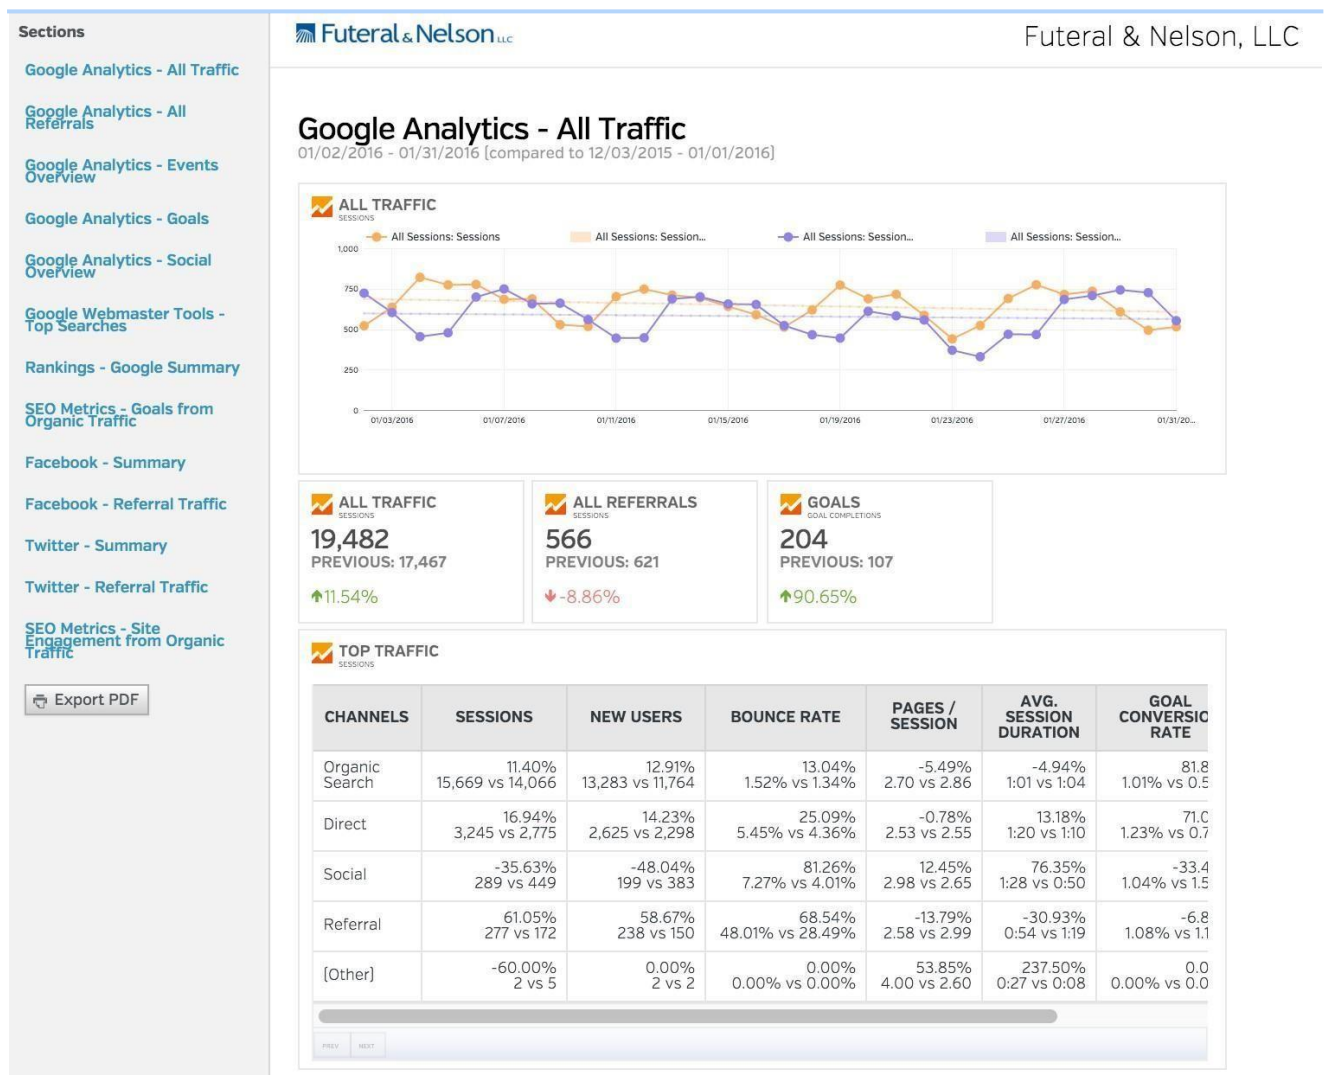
Sections

Google Analytics - All Traffic

Google Analytics - All Referrals

Google Analytics - Events Overview

Google Analytics - Goals

Google Analytics - Social Overview

Google Webmaster Tools - Top Searches

Rankings - Google Summary

SEO Metrics - Goals from Organic Traffic

Facebook - Summary

Facebook - Referral Traffic

Twitter - Summary

Twitter - Referral Traffic

SEO Metrics - Site Engagement from Organic Traffic

Export PDF

Futeral & Nelson LLC

Futeral & Nelson, LLC

Google Analytics - All Traffic
01/02/2016 - 01/31/2016 [compared to 12/03/2015 - 01/01/2016]

ALL TRAFFIC
SESSIONS

All Sessions: Sessions
All Sessions: Session...
All Sessions: Session...
All Sessions: Session...

1,000
750
500
250
0

01/03/2016
01/07/2016
01/11/2016
01/15/2016
01/19/2016
01/23/2016
01/27/2016
01/31/20...

ALL TRAFFIC
SESSIONS
19,482
PREVIOUS: 17,467
11.54%

ALL REFERRALS
SESSIONS
566
PREVIOUS: 621
-8.86%

GOALS
GOAL COMPLETIONS
204
PREVIOUS: 107
90.65%

TOP TRAFFIC
SESSIONS

| CHANNELS | SESSIONS | NEW USERS | BOUNCE RATE | PAGES / SESSION | AVG. SESSION DURATION | GOAL CONVERSIO RATE |
|---|---|---|---|---|---|---|
| Organic Search | 11.40% 15,669 vs 14,066 | 12.91% 13,283 vs 11,764 | 13.04% 1.52% vs 1.34% | -5.49% 2.70 vs 2.86 | -4.94% 1:01 vs 1:04 | 81.8 1.01% vs 0.5 |
| Direct | 16.94% 3,245 vs 2,775 | 14.23% 2,625 vs 2,298 | 25.09% 5.45% vs 4.36% | -0.78% 2.53 vs 2.55 | 13.18% 1:20 vs 1:10 | 71.C 1.23% vs 0.7 |
| Social | -35.63% 289 vs 449 | -48.04% 199 vs 383 | 81.26% 7.27% vs 4.01% | 12.45% 2.98 vs 2.65 | 76.35% 1:28 vs 0:50 | -33.4 1.04% vs 1.5 |
| Referral | 61.05% 277 vs 172 | 58.67% 238 vs 150 | 68.54% 48.01% vs 28.49% | -13.79% 2.58 vs 2.99 | -30.93% 0:54 vs 1:19 | -6.8 1.08% vs 1.1 |
| [Other] | -60.00% 2 vs 5 | 0.00% 2 vs 2 | 0.00% 0.00% vs 0.00% | 53.85% 4.00 vs 2.60 | 237.50% 0:27 vs 0:08 | 0.0 0.00% vs 0.0 |

PREV NEXT